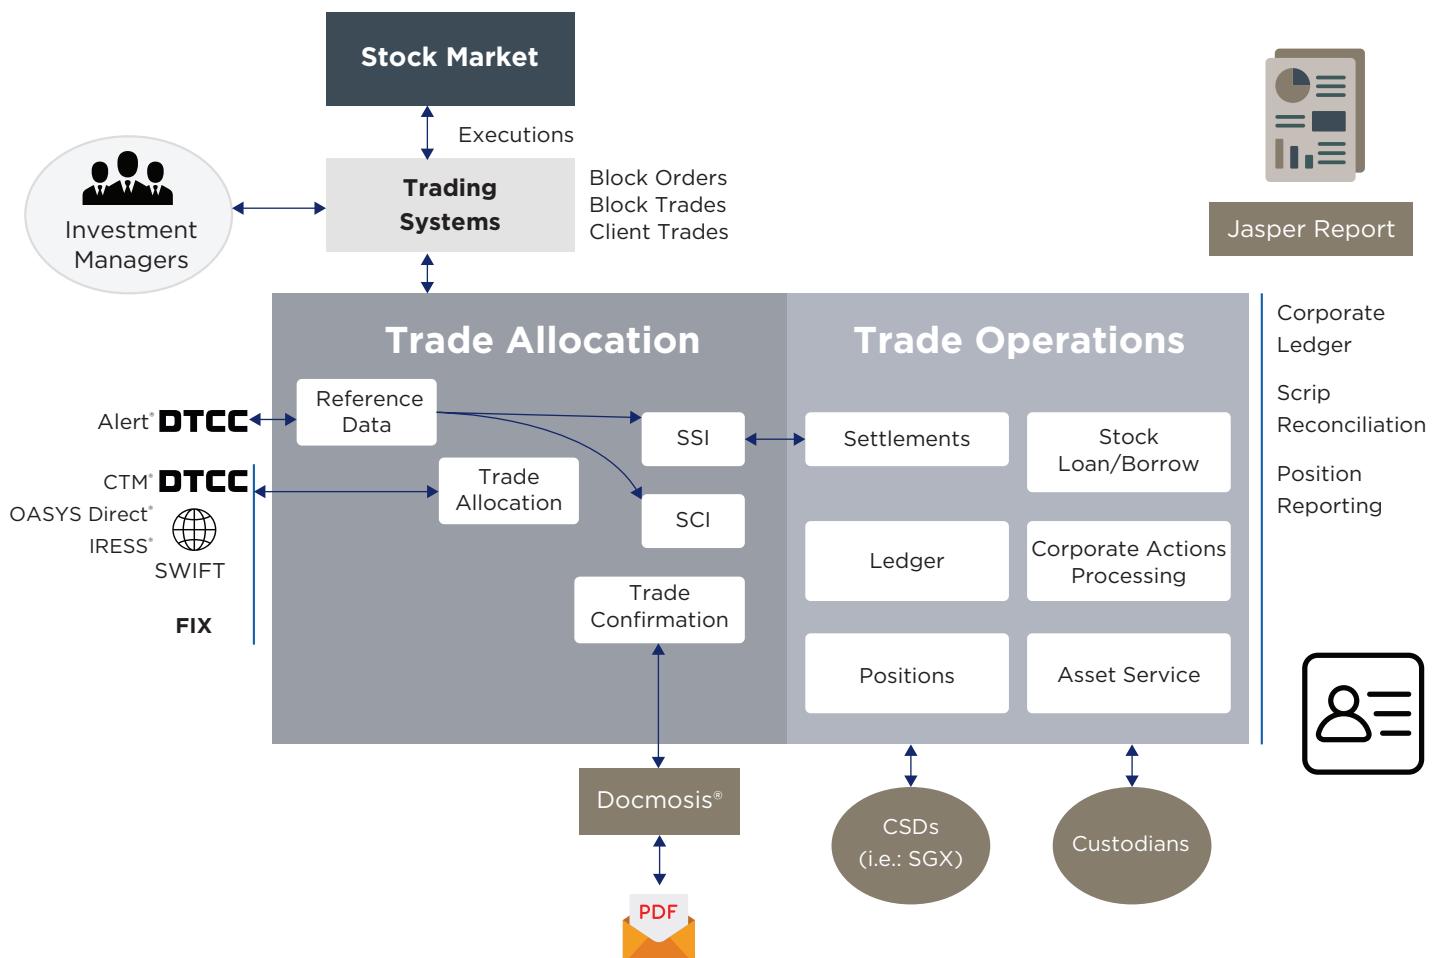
Stock Market

Executions

Investment Managers

Trading Systems

Block Orders
Block Trades
Client Trades

Jasper Report

Trade Allocation

Trade Operations

Corporate Ledger

Scrip Reconciliation

Position Reporting

Alert® DTCC

Reference Data

SSI

Settlements

Stock Loan/Borrow

CTM® DTCC
OASYS Direct®
IRESS®
SWIFT
FIX

Trade Allocation

SCI

Ledger

Corporate Actions Processing

Trade Confirmation

Positions

Asset Service

Docmosis®

CSDs (i.e.: SGX)

Custodians

PDF